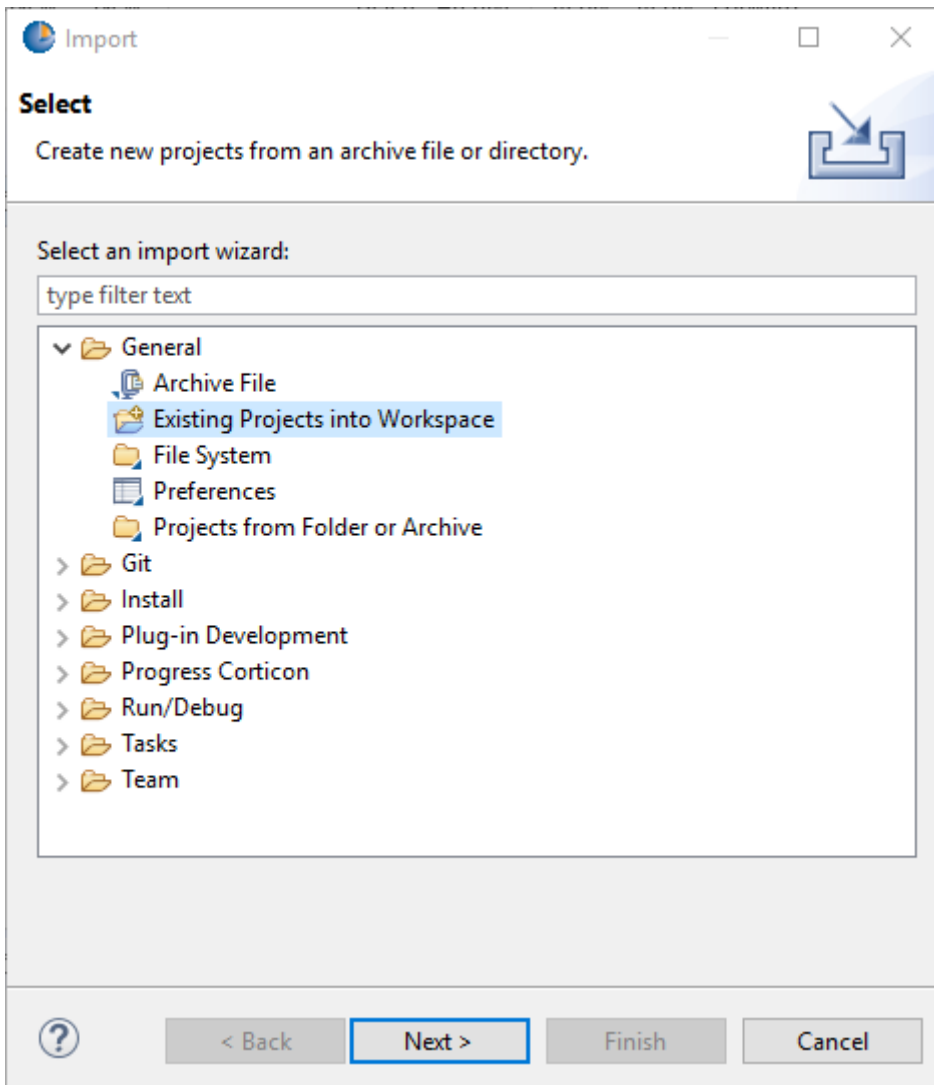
Import

Select

Create new projects from an archive file or directory.

Select an import wizard:

type filter text

General
Archive File
Existing Projects into Workspace
File System
Preferences
Projects from Folder or Archive
Git
Install
Plug-in Development
Progress Corticon
Run/Debug
Tasks
Team

?

< Back

Next >

Finish

Cancel